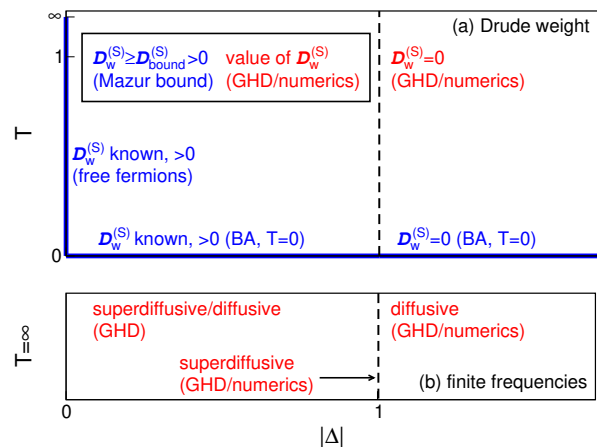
$\infty$

(a) Drude weight

1

$\boldsymbol{D}_{\rm w}^{(\rm S)} \geq \boldsymbol{D}_{\rm bound}^{(\rm S)} > 0$ (Mazur bound)

value of $\boldsymbol{D}_{\rm w}^{(\rm S)}$ (GHD/numerics)

$\boldsymbol{D}_{\rm w}^{(\rm S)}=0$ (GHD/numerics)

T

$\boldsymbol{D}_{\rm w}^{(\rm S)}$ known, >0 (free fermions)

$\boldsymbol{D}_{\rm w}^{(\rm S)}$ known, >0 (BA, T=0)

$\boldsymbol{D}_{\rm w}^{(\rm S)}=0$ (BA, T=0)

0

T=$\infty$

superdiffusive/diffusive (GHD)

diffusive (GHD/numerics)

superdiffusive (GHD/numerics)

(b) finite frequencies

0

1

$|\Delta|$